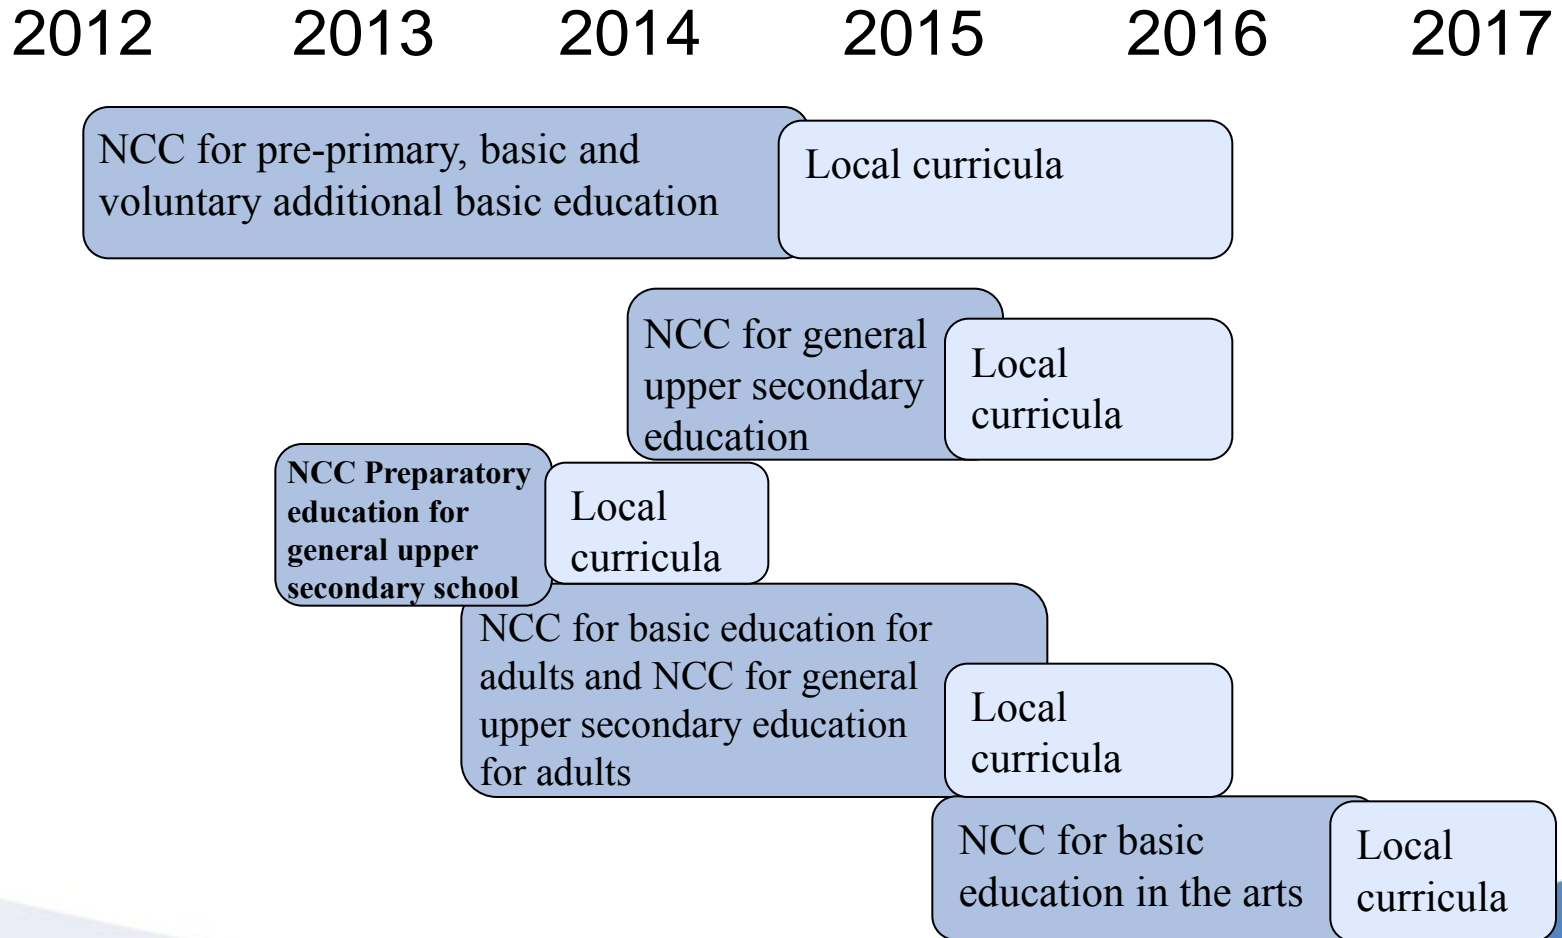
2012 2013 2014 2015 2016 2017

NCC for pre-primary, basic and voluntary additional basic education

Local curricula

NCC for general upper secondary education

Local curricula

NCC Preparatory education for general upper secondary school

Local curricula

NCC for basic education for adults and NCC for general upper secondary education for adults

Local curricula

NCC for basic education in the arts

Local curricula